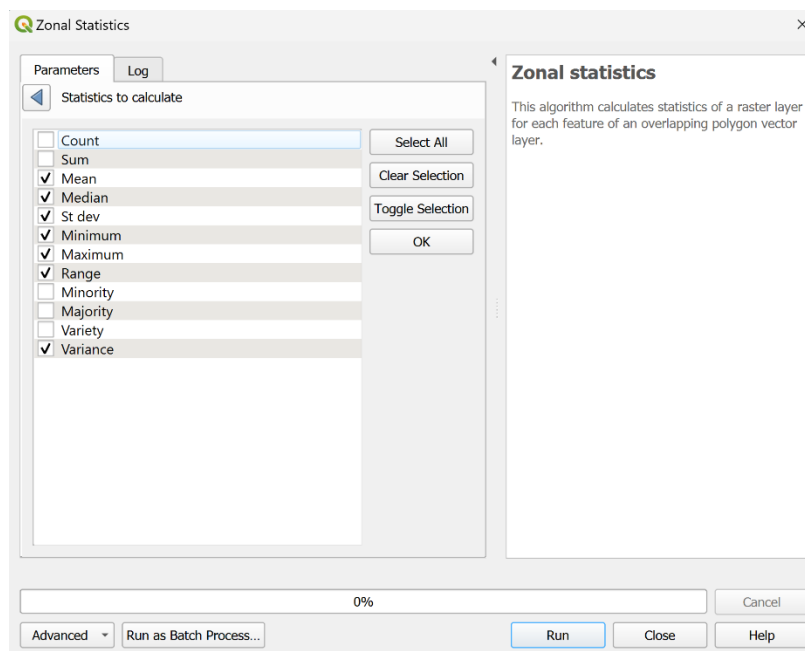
Zonal Statistics

Parameters
Log

Statistics to calculate

Count
Sum
Mean
Median
St dev
Minimum
Maximum
Range
Minority
Majority
Variety
Variance

Select All
Clear Selection
Toggle Selection
OK

Zonal statistics

This algorithm calculates statistics of a raster layer for each feature of an overlapping polygon vector layer.

0%

Cancel

Advanced
Run as Batch Process...
Run
Close
Help